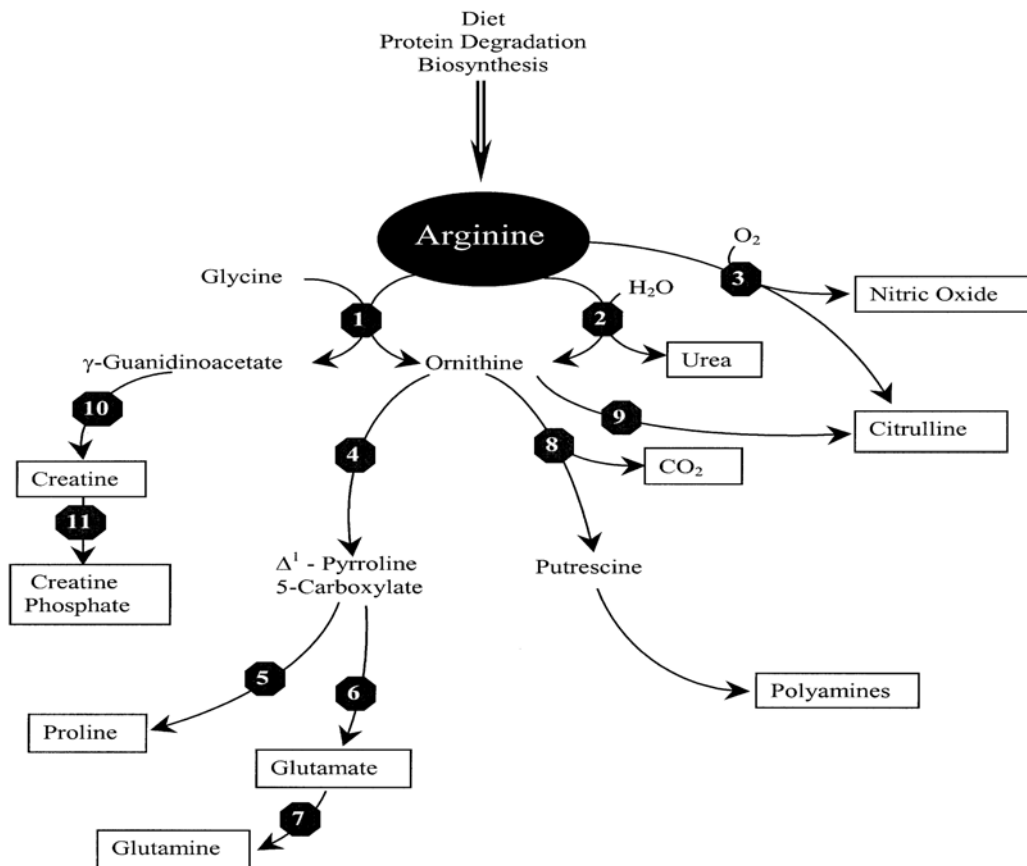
Diet
Protein Degradation
Biosynthesis

Arginine

$O_2$

3

Nitric Oxide

Glycine

1

2

$H_2O$

γ-Guanidinoacetate

Ornithine

Urea

10

9

Citrulline

8

Creatine

4

$CO_2$

11

Creatine Phosphate

$\Delta^1$ - Pyrroline 5-Carboxylate

Putrescine

5

6

Polyamines

Proline

Glutamate

7

Glutamine